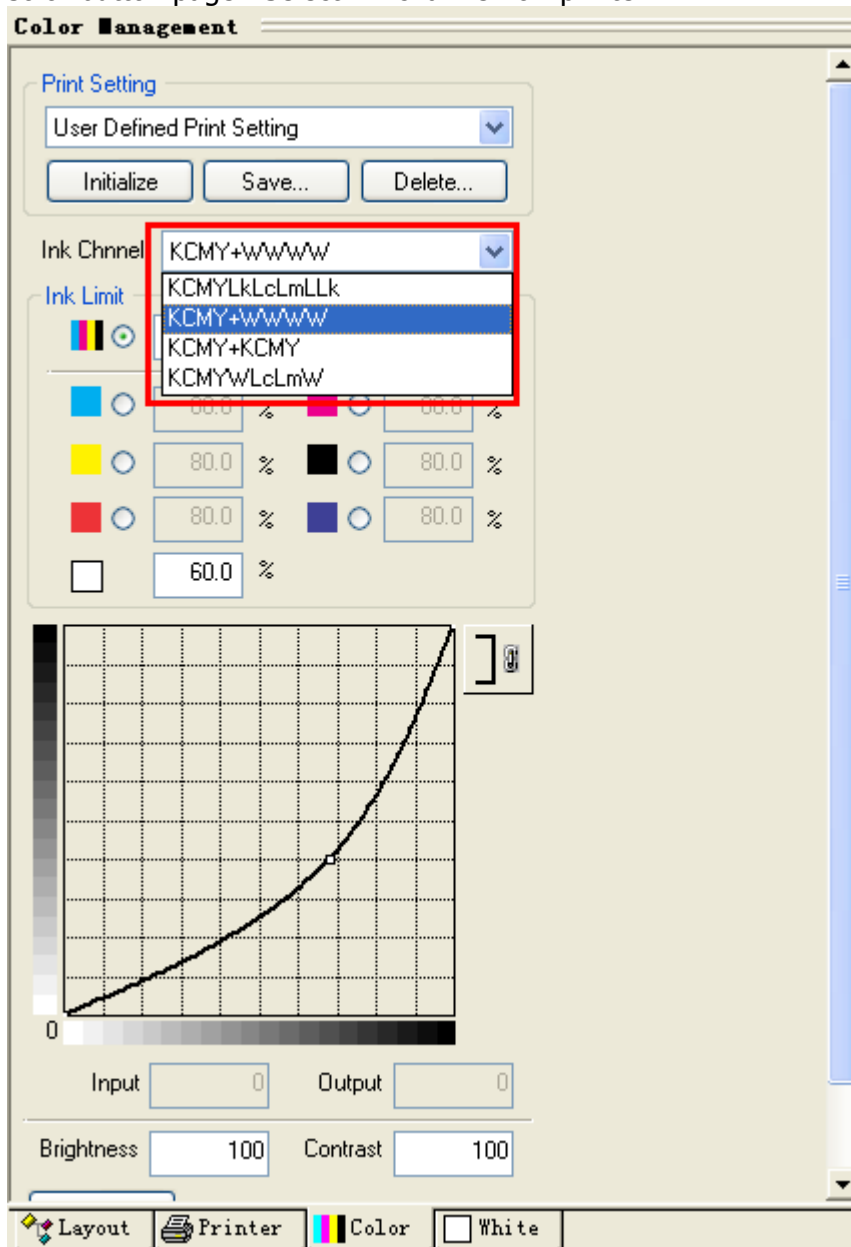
Color Management

Print Setting
User Defined Print Setting
Initialize
Save...
Delete...

Ink Chnnel
KCMY+WWWW
KCMYLkLcLmLLk
KCMY+WWWW
KCMY+KCMY
KCMYWLcLmW

Ink Limit

80.0 %
80.0 %
80.0 %
80.0 %
80.0 %
80.0 %
60.0 %

0

Input 0
Output 0

Brightness 100
Contrast 100

Layout
Printer
Color
White